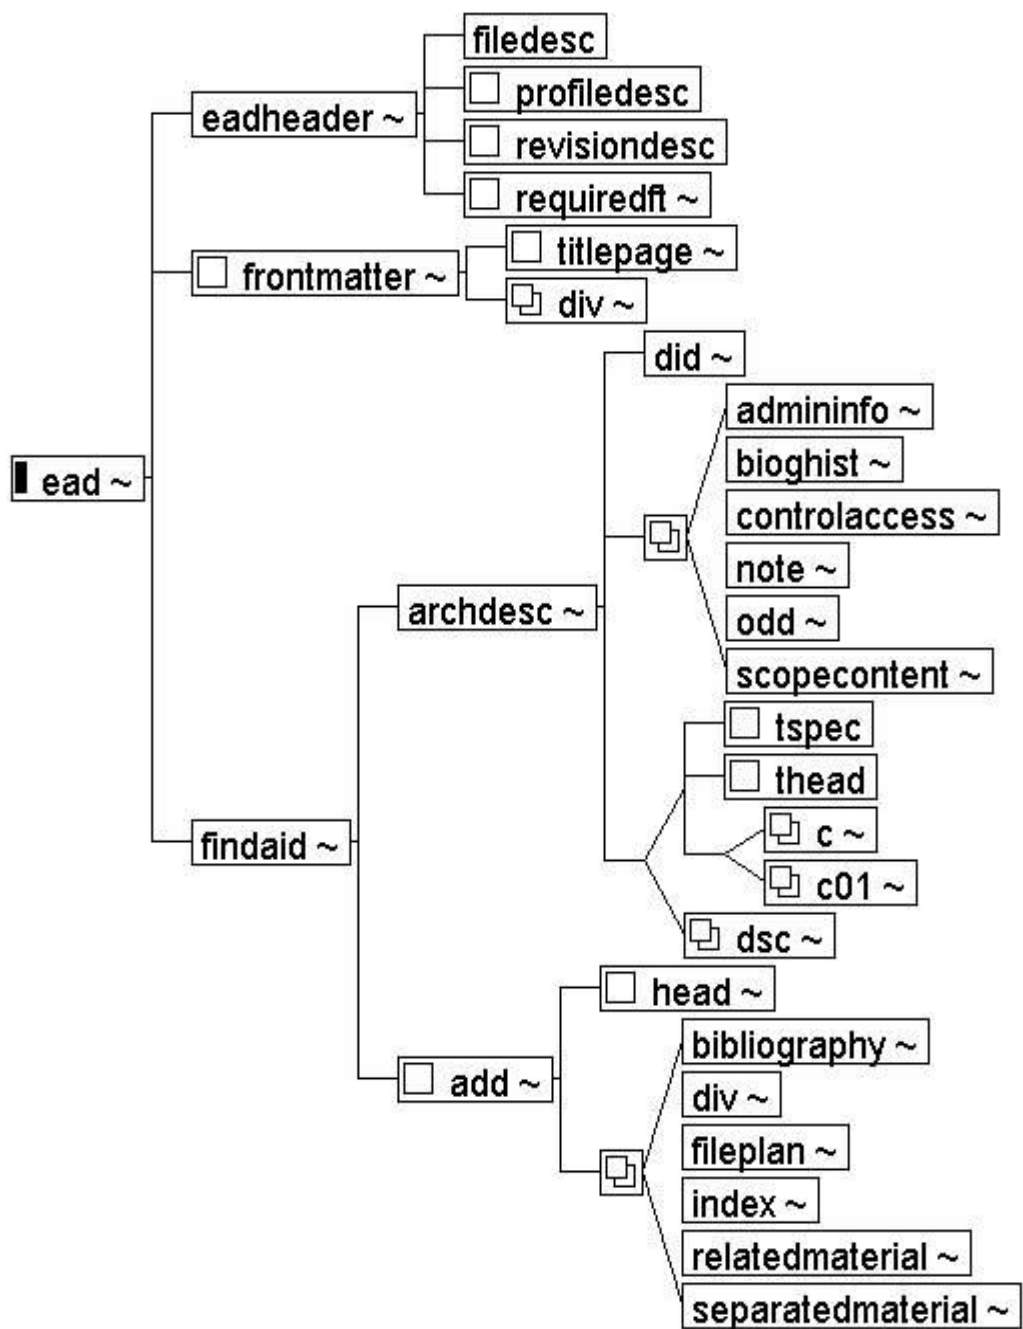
ead ~
eadheader ~
filedesc
profiledesc
revisiondesc
requiredft ~
frontmatter ~
titlepage ~
div ~
findaid ~
archdesc ~
did ~
admininfo ~
bioghist ~
controlaccess ~
note ~
odd ~
scopecontent ~
tspec
thead
c ~
c01 ~
dsc ~
add ~
head ~
bibliography ~
div ~
fileplan ~
index ~
relatedmaterial ~
separatedmaterial ~